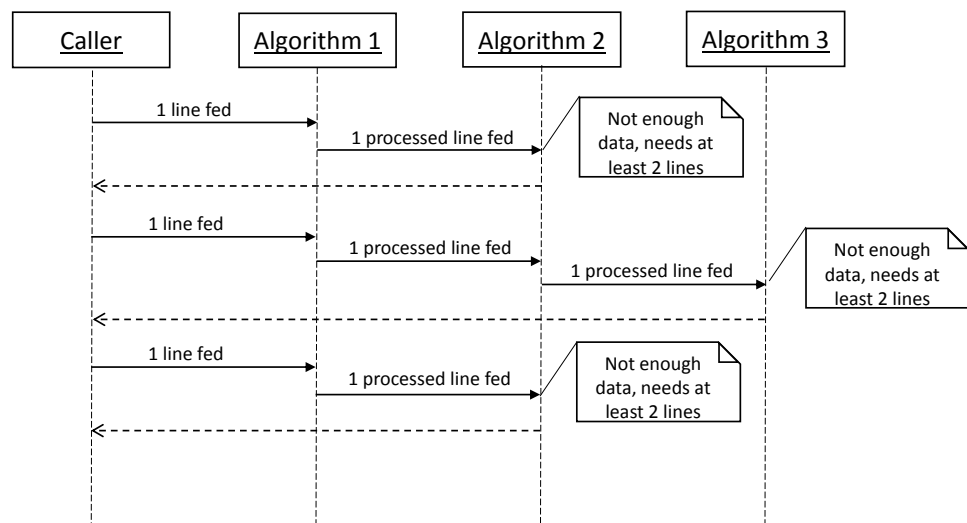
Caller

Algorithm 1

Algorithm 2

Algorithm 3

1 line fed

1 processed line fed

Not enough data, needs at least 2 lines

1 line fed

1 processed line fed

1 processed line fed

Not enough data, needs at least 2 lines

1 line fed

1 processed line fed

Not enough data, needs at least 2 lines